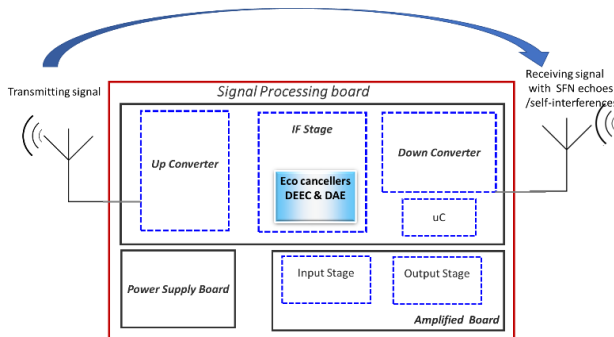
Transmitting signal

Receiving signal with SFN echoes /self-interferences

Signal Processing board

Up Converter

IF Stage

Eco cancellers DEEC & DAE

Down Converter

uC

Power Supply Board

Input Stage

Output Stage

Amplified Board